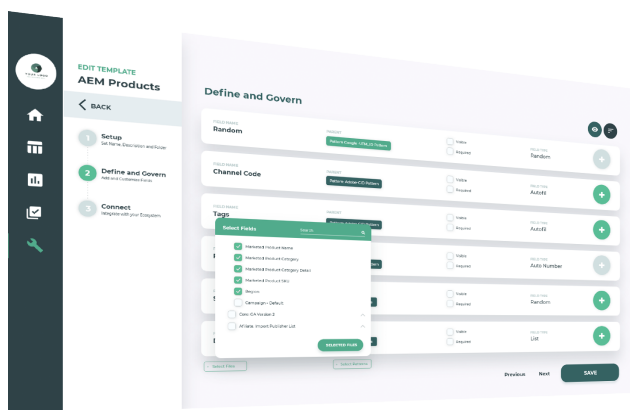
EDIT TEMPLATE
AEM Products

BACK

1 Setup
Set Name, Description and Folder

2 Define and Govern
Add and Customise Fields

3 Connect
Integrate with your Ecosystem

Define and Govern

FIELD NAME
Random
TARGET
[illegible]
Visible
Required
FIELD TYPE
Random

FIELD NAME
Channel Code
TARGET
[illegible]
Visible
Required
FIELD TYPE
Autofill

FIELD NAME
Tags
TARGET
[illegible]
Visible
Required
FIELD TYPE
Autofill

Visible
Required
FIELD TYPE
Auto Number

Visible
Required
FIELD TYPE
Random

Visible
Required
FIELD TYPE
List

Select Fields
Marketed Product Name
Marketed Product Category
Marketed Product Category Detail
Marketed Product SKU
Region
Campaign - Default
Core-CA Version 2
Affiliate, Impact Publisher List
SELECTED FLDS

Select Files
Select Sections

Previous
Next
SAVE